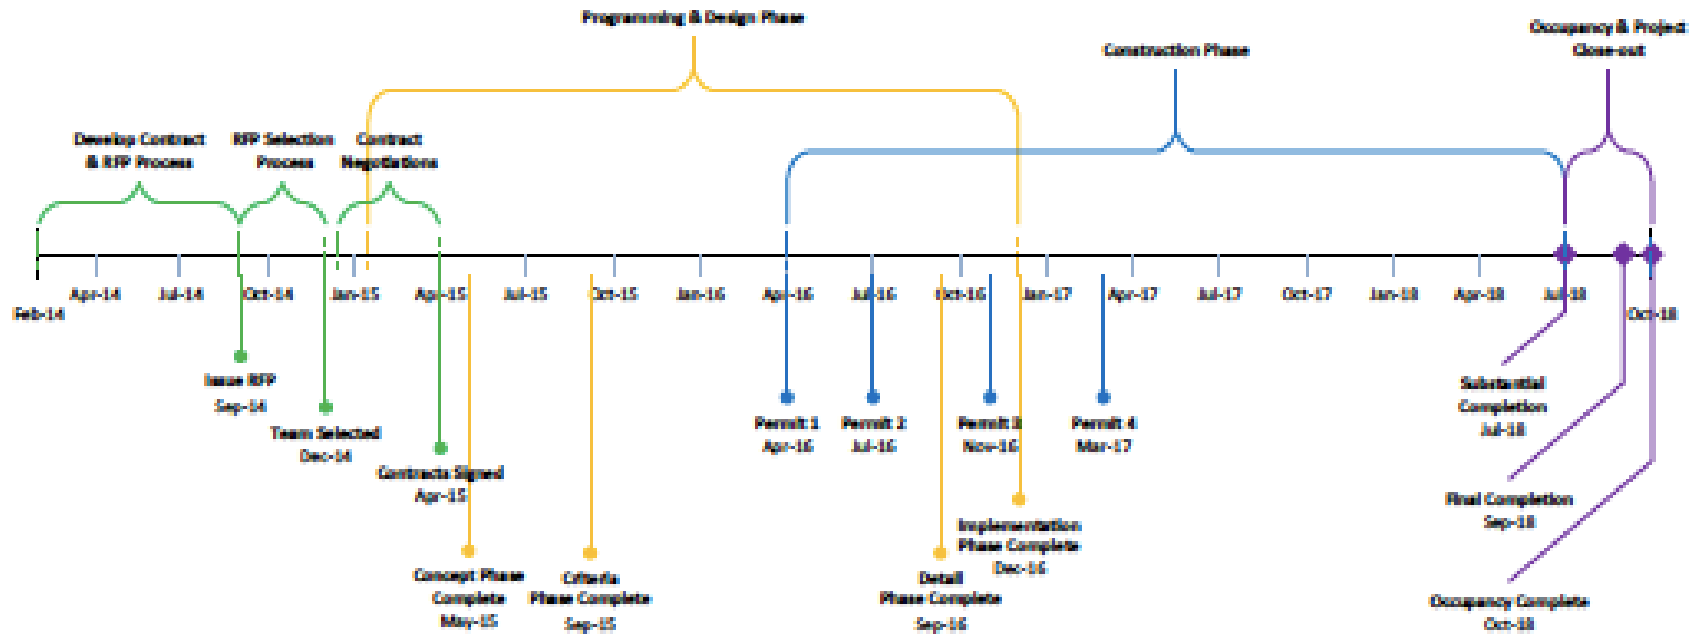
Programming & Design Phase

Occupancy & Project Close-out

Construction Phase

Develop Contract & RFP Process

RFP Selection Process

Contract Negotiations

Feb-14
Apr-14
Jul-14
Oct-14
Jan-15
Apr-15
Jul-15
Oct-15
Jan-16
Apr-16
Jul-16
Oct-16
Jan-17
Apr-17
Jul-17
Oct-17
Jan-18
Apr-18
Jul-18
Oct-18

Issue RFP
Sep-14

Team Selected
Dec-14

Contracts Signed
Apr-15

Concept Phase Complete
May-15

Criteria Phase Complete
Sep-15

Permit 1
Apr-16

Permit 2
Jul-16

Permit 3
Nov-16

Permit 4
Mar-17

Implementation Phase Complete
Dec-16

Detail Phase Complete
Sep-16

Substantial Completion
Jul-18

Final Completion
Sep-18

Occupancy Complete
Oct-18